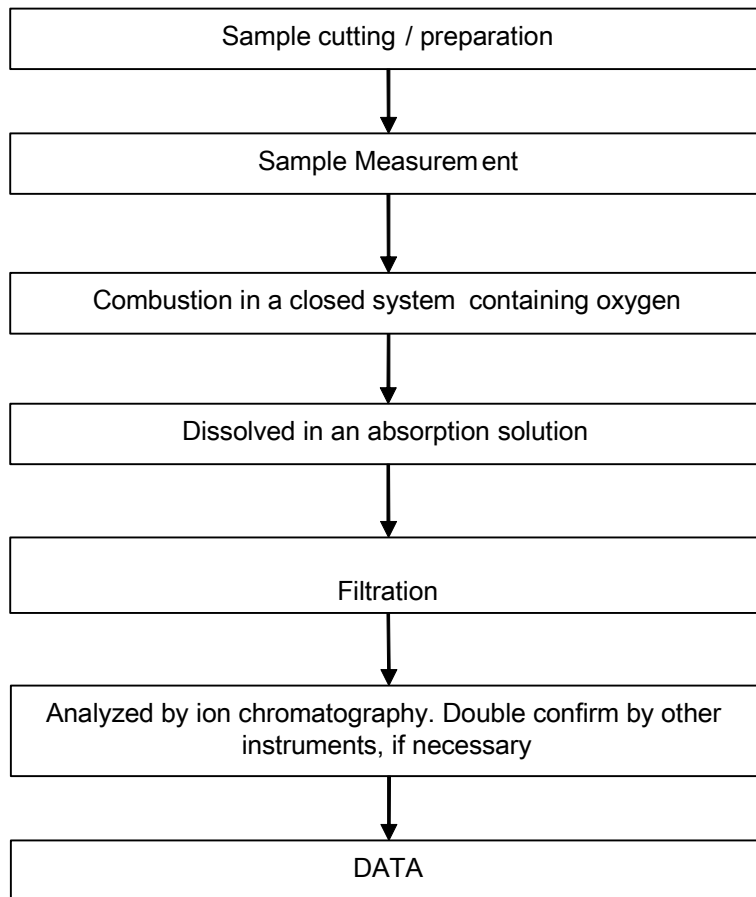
Sample cutting / preparation

Sample Measurem ent

Combustion in a closed system containing oxygen

Dissolved in an absorption solution

Filtration

Analyzed by ion chromatography. Double confirm by other instruments, if necessary

DATA